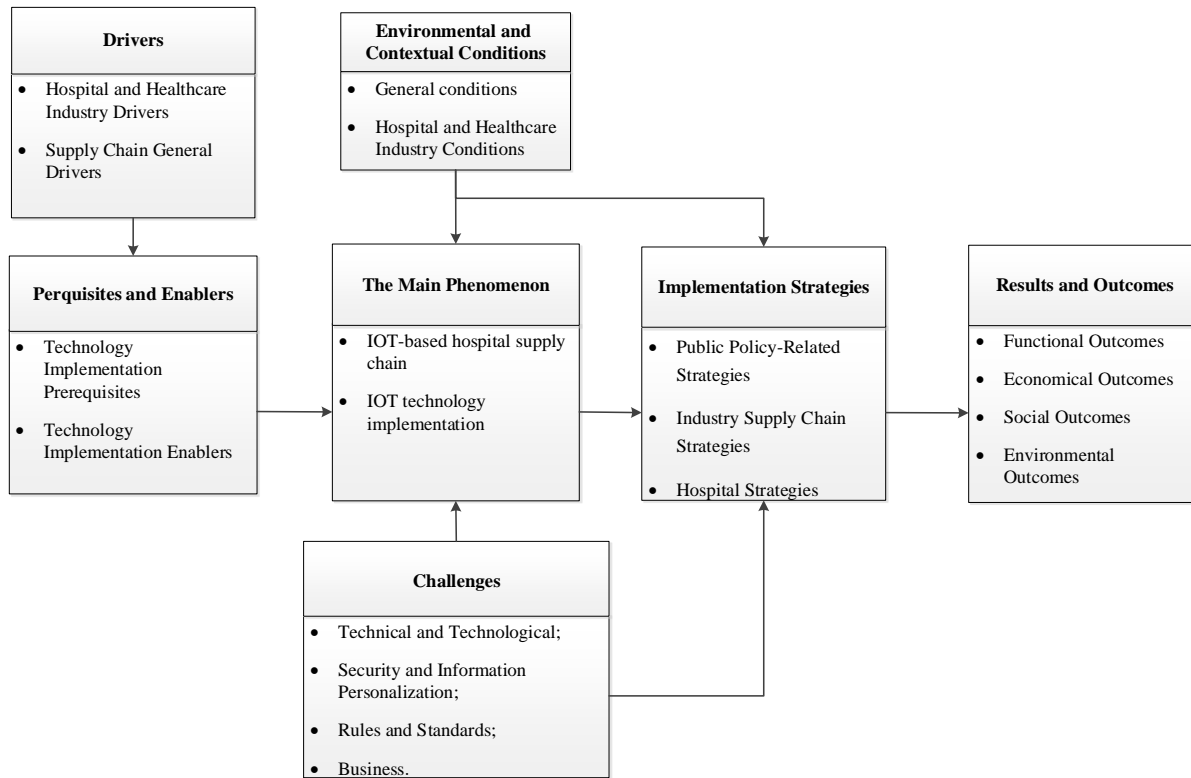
**Drivers**
- Hospital and Healthcare Industry Drivers
- Supply Chain General Drivers

**Environmental and Contextual Conditions**
- General conditions
- Hospital and Healthcare Industry Conditions

**Perquisites and Enablers**
- Technology Implementation Prerequisites
- Technology Implementation Enablers

**The Main Phenomenon**
- IOT-based hospital supply chain
- IOT technology implementation

**Implementation Strategies**
- Public Policy-Related Strategies
- Industry Supply Chain Strategies
- Hospital Strategies

**Results and Outcomes**
- Functional Outcomes
- Economical Outcomes
- Social Outcomes
- Environmental Outcomes

**Challenges**
- Technical and Technological;
- Security and Information Personalization;
- Rules and Standards;
- Business.